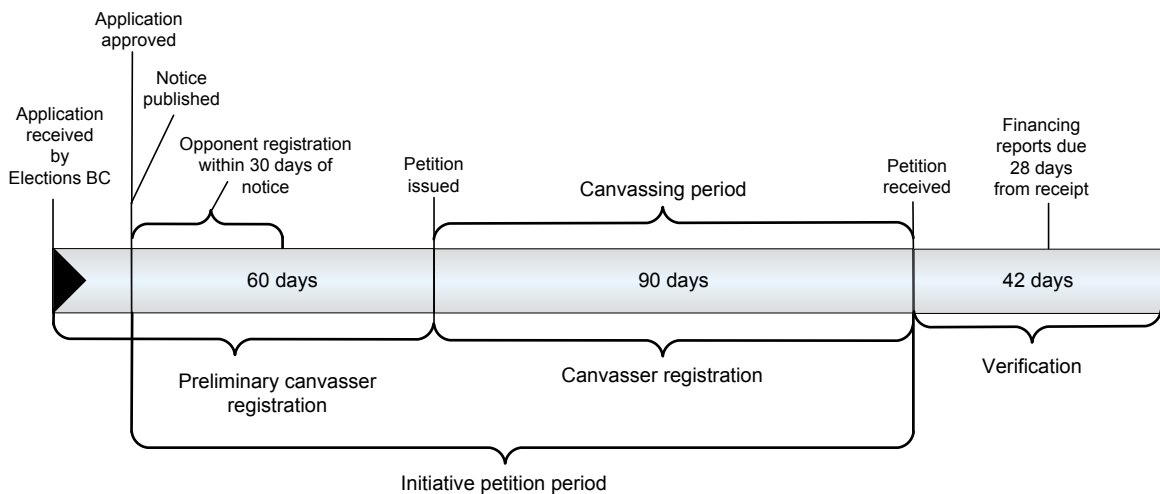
Application approved

Notice published

Application received by Elections BC

Opponent registration within 30 days of notice

Petition issued

Canvassing period

Petition received

Financing reports due 28 days from receipt

60 days

90 days

42 days

Preliminary canvasser registration

Canvasser registration

Verification

Initiative petition period